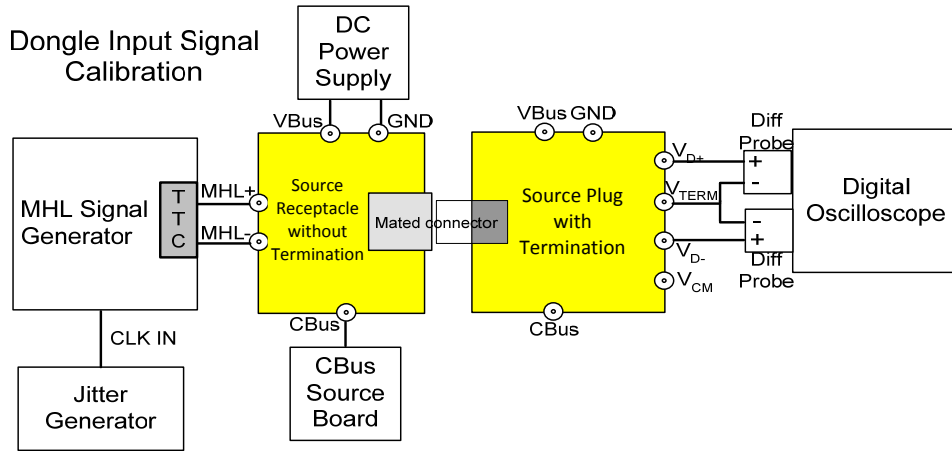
Dongle Input Signal Calibration

DC Power Supply

VBus

GND

MHL Signal Generator

T T C

MHL+

MHL-

Source Receptacle without Termination

Mated connector

VBus

GND

Source Plug with Termination

$V_{D+}$

$V_{TERM}$

$V_{D-}$

$V_{CM}$

Diff Probe

+

-

-

+

Diff Probe

Digital Oscilloscope

CBus

CBus

CLK IN

Jitter Generator

CBus Source Board